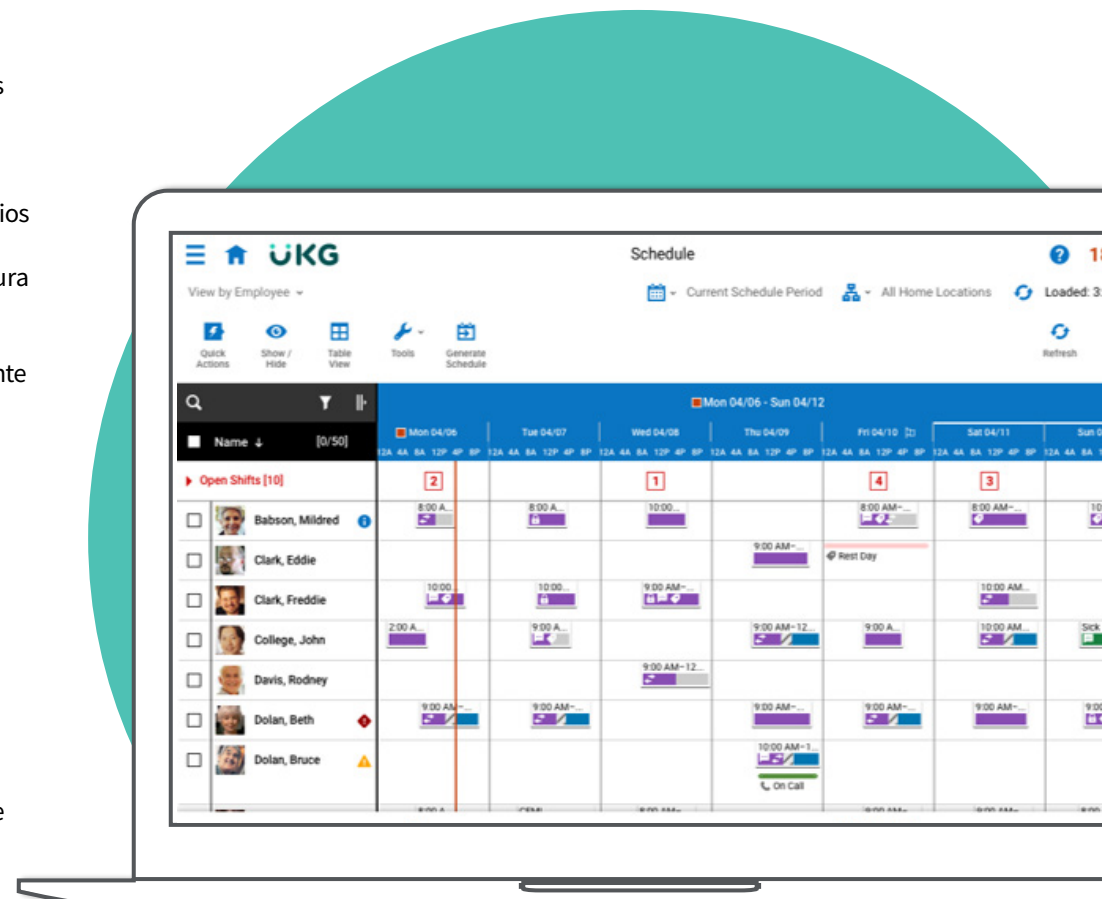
s

ios

ura

nte

e

UKG

Schedule

View by Employee

Current Schedule Period

All Home Locations

Loaded: 3

Quick Actions

Show / Hide

Table View

Tools

Generate Schedule

Refresh

Name

[0/50]

Mon 04/06 - Sun 04/12

Mon 04/06

Tue 04/07

Wed 04/08

Thu 04/09

Fri 04/10

Sat 04/11

Sun 0

12A 4A 8A 12P 4P 8P 12A 4A 8A 12P 4P 8P 12A 4A 8A 12P 4P 8P 12A 4A 8A 12P 4P 8P 12A 4A 8A 12P 4P 8P 12A 4A 8A 12P 4P 8P 12A 4A 8A

Open Shifts [10]

2

1

4

3

Babson, Mildred

8:00 A...

8:00 A...

10:00...

8:00 AM-...

8:00 AM-...

10

Clark, Eddie

9:00 AM-...

Rest Day

Clark, Freddie

10:00...

10:00...

9:00 AM-...

10:00 AM...

College, John

2:00 A...

9:00 A...

9:00 AM-12...

9:00 A...

10:00 AM...

Sick

Davis, Rodney

9:00 AM-12...

Dolan, Beth

9:00 AM-...

9:00 AM-...

9:00 AM-...

9:00 AM-...

9:00 AM-...

9:00

Dolan, Bruce

10:00 AM-1...

On Call

8:00 A

CEMI

8:00 AM

9:00 AM

9:00 AM

8:00